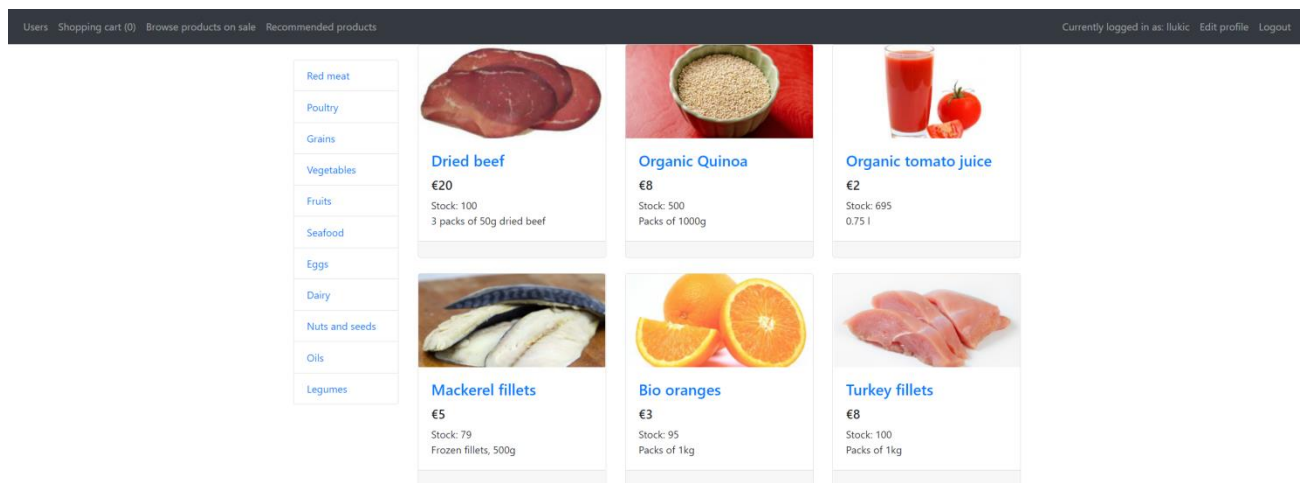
Users Shopping cart (0) Browse products on sale Recommended products

Currently logged in as: llukic Edit profile Logout

Red meat
Poultry
Grains
Vegetables
Fruits
Seafood
Eggs
Dairy
Nuts and seeds
Oils
Legumes

Dried beef
€20
Stock: 100
3 packs of 50g dried beef

Organic Quinoa
€8
Stock: 500
Packs of 1000g

Organic tomato juice
€2
Stock: 695
0.75 l

Mackerel fillets
€5
Stock: 79
Frozen fillets, 500g

Bio oranges
€3
Stock: 95
Packs of 1kg

Turkey fillets
€8
Stock: 100
Packs of 1kg